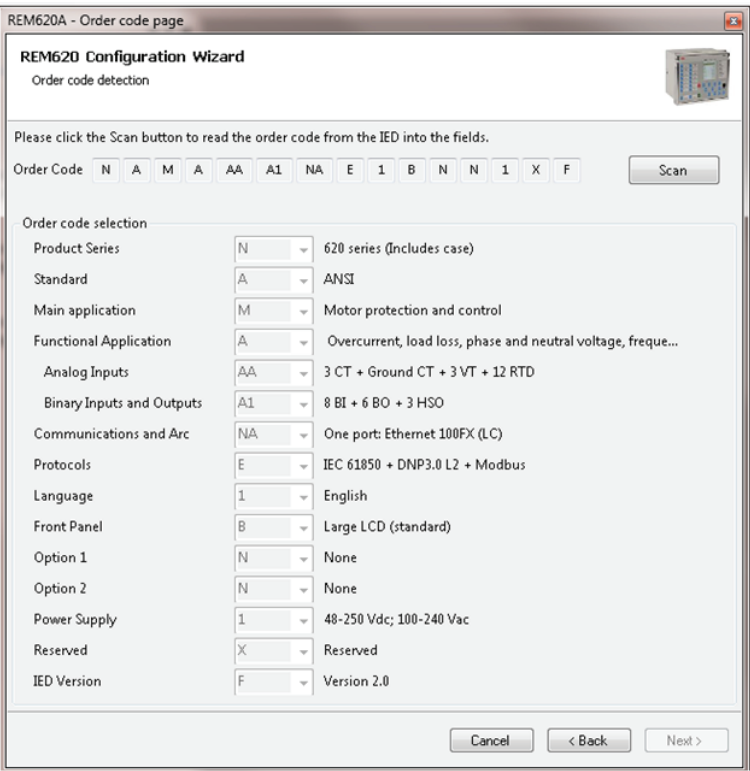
REM620A - Order code page

REM620 Configuration Wizard
Order code detection

Please click the Scan button to read the order code from the IED into the fields.

Order Code N A M A AA A1 NA E 1 B N N 1 X F Scan

Order code selection

| | | |
|---|---|---|
| Product Series | N | 620 series (Includes case) |
| Standard | A | ANSI |
| Main application | M | Motor protection and control |
| Functional Application | A | Overcurrent, load loss, phase and neutral voltage, freque... |
| Analog Inputs | AA | 3 CT + Ground CT + 3 VT + 12 RTD |
| Binary Inputs and Outputs | A1 | 8 BI + 6 BO + 3 HSO |
| Communications and Arc | NA | One port: Ethernet 100FX (LC) |
| Protocols | E | IEC 61850 + DNP3.0 L2 + Modbus |
| Language | 1 | English |
| Front Panel | B | Large LCD (standard) |
| Option 1 | N | None |
| Option 2 | N | None |
| Power Supply | 1 | 48-250 Vdc; 100-240 Vac |
| Reserved | X | Reserved |
| IED Version | F | Version 2.0 |

Cancel < Back Next >